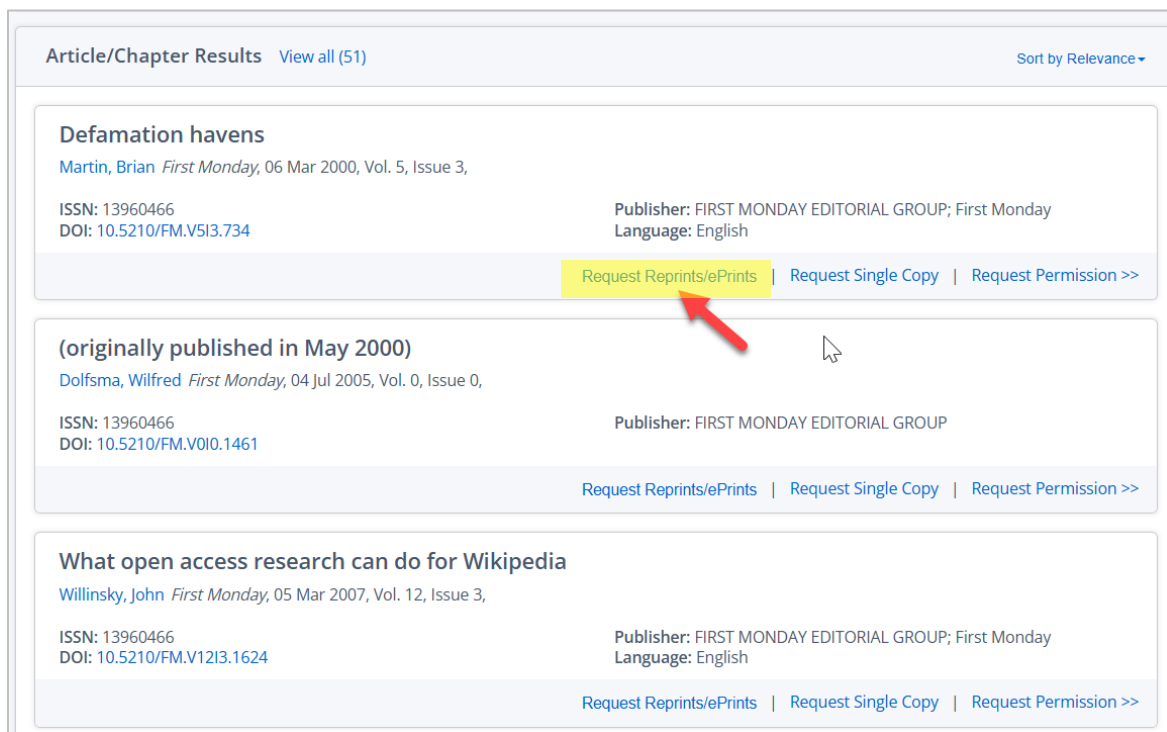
Article/Chapter Results View all (51)

Sort by Relevance

Defamation havens

Martin, Brian *First Monday*, 06 Mar 2000, Vol. 5, Issue 3,

**ISSN:** 13960466
**DOI:** 10.5210/FM.V5I3.734

**Publisher:** FIRST MONDAY EDITORIAL GROUP; First Monday
**Language:** English

Request Reprints/ePrints | Request Single Copy | Request Permission >>

(originally published in May 2000)

Dolfsma, Wilfred *First Monday*, 04 Jul 2005, Vol. 0, Issue 0,

**ISSN:** 13960466
**DOI:** 10.5210/FM.V0I0.1461

**Publisher:** FIRST MONDAY EDITORIAL GROUP

Request Reprints/ePrints | Request Single Copy | Request Permission >>

What open access research can do for Wikipedia

Willinsky, John *First Monday*, 05 Mar 2007, Vol. 12, Issue 3,

**ISSN:** 13960466
**DOI:** 10.5210/FM.V12I3.1624

**Publisher:** FIRST MONDAY EDITORIAL GROUP; First Monday
**Language:** English

Request Reprints/ePrints | Request Single Copy | Request Permission >>